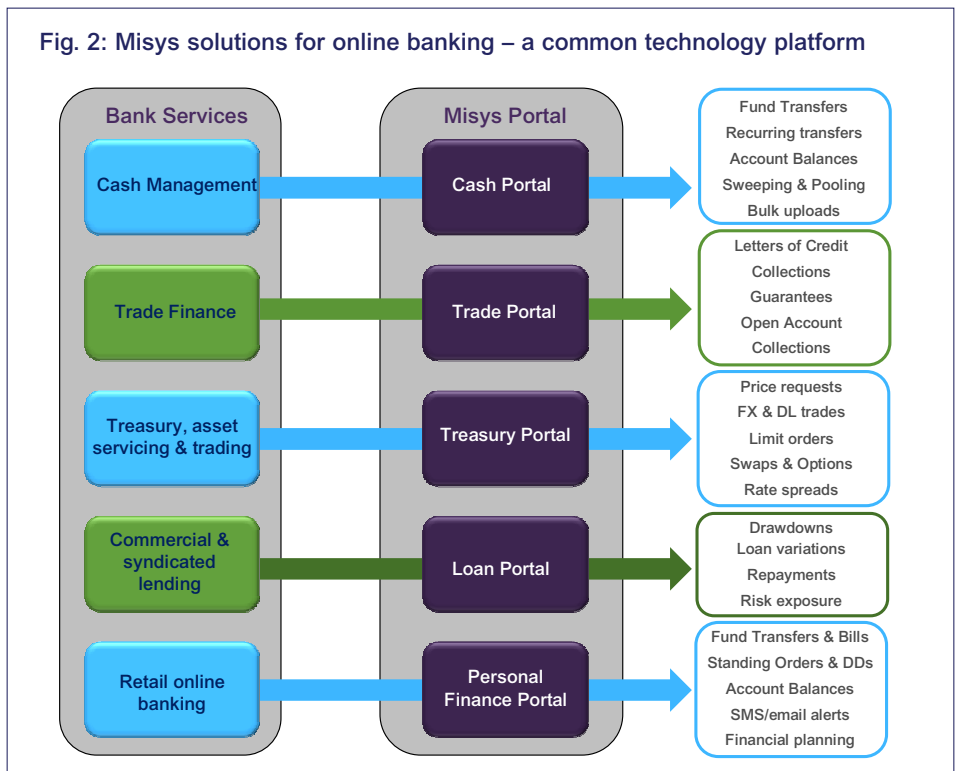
Fig. 2: Misys solutions for online banking – a common technology platform

Bank Services

Misys Portal

Cash Management

Cash Portal

Fund Transfers
Recurring transfers
Account Balances
Sweeping & Pooling
Bulk uploads

Trade Finance

Trade Portal

Letters of Credit
Collections
Guarantees
Open Account
Collections

Treasury, asset servicing & trading

Treasury Portal

Price requests
FX & DL trades
Limit orders
Swaps & Options
Rate spreads

Commercial & syndicated lending

Loan Portal

Drawdowns
Loan variations
Repayments
Risk exposure

Retail online banking

Personal Finance Portal

Fund Transfers & Bills
Standing Orders & DDs
Account Balances
SMS/email alerts
Financial planning